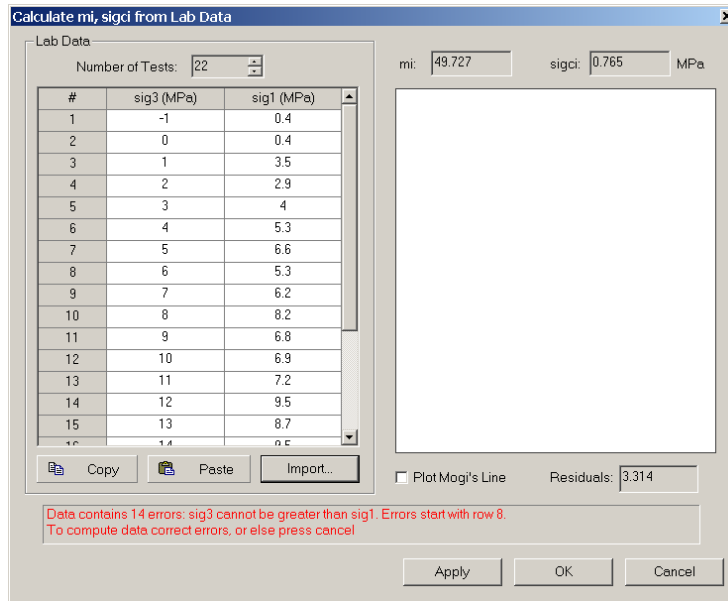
Calculate mi, sigci from Lab Data

Lab Data

Number of Tests: 22

| # | sig3 (MPa) | sig1 (MPa) |
|---|---|---|
| 1 | -1 | 0.4 |
| 2 | 0 | 0.4 |
| 3 | 1 | 3.5 |
| 4 | 2 | 2.9 |
| 5 | 3 | 4 |
| 6 | 4 | 5.3 |
| 7 | 5 | 6.6 |
| 8 | 6 | 5.3 |
| 9 | 7 | 6.2 |
| 10 | 8 | 8.2 |
| 11 | 9 | 6.8 |
| 12 | 10 | 6.9 |
| 13 | 11 | 7.2 |
| 14 | 12 | 9.5 |
| 15 | 13 | 8.7 |
| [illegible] | 14 | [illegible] |

Copy Paste Import...

mi: 49.727 sigci: 0.765 MPa

Plot Mogi's Line Residuals: 3.314

Data contains 14 errors: sig3 cannot be greater than sig1. Errors start with row 8.
To compute data correct errors, or else press cancel

Apply OK Cancel